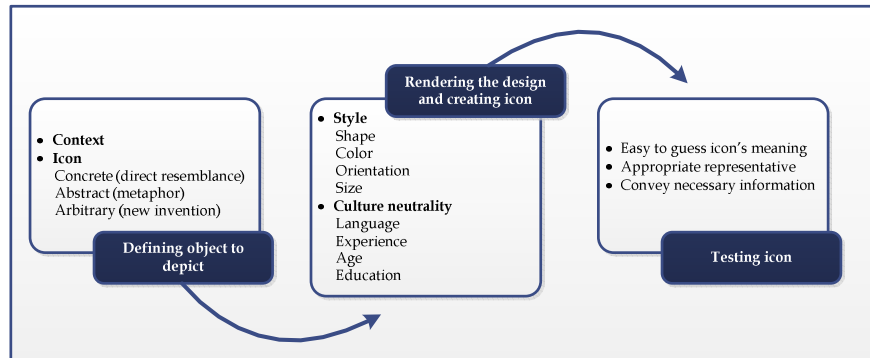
- Context
- Icon
Concrete (direct resemblance)
Abstract (metaphor)
Arbitrary (new invention)

Defining object to depict

Rendering the design and creating icon

- Style
Shape
Color
Orientation
Size
- Culture neutrality
Language
Experience
Age
Education

- Easy to guess icon's meaning
- Appropriate representative
- Convey necessary information

Testing icon